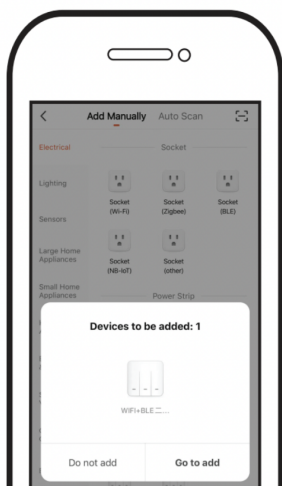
<

Add Manually

Auto Scan

Electrical

Socket

Lighting

Socket (Wi-Fi)

Socket (Zigbee)

Socket (BLE)

Sensors

Large Home Appliances

Socket (NB-IoT)

Socket (other)

Small Home Appliances

Power Strip

Devices to be added: 1

WIFI+BLE二...

Do not add

Go to add